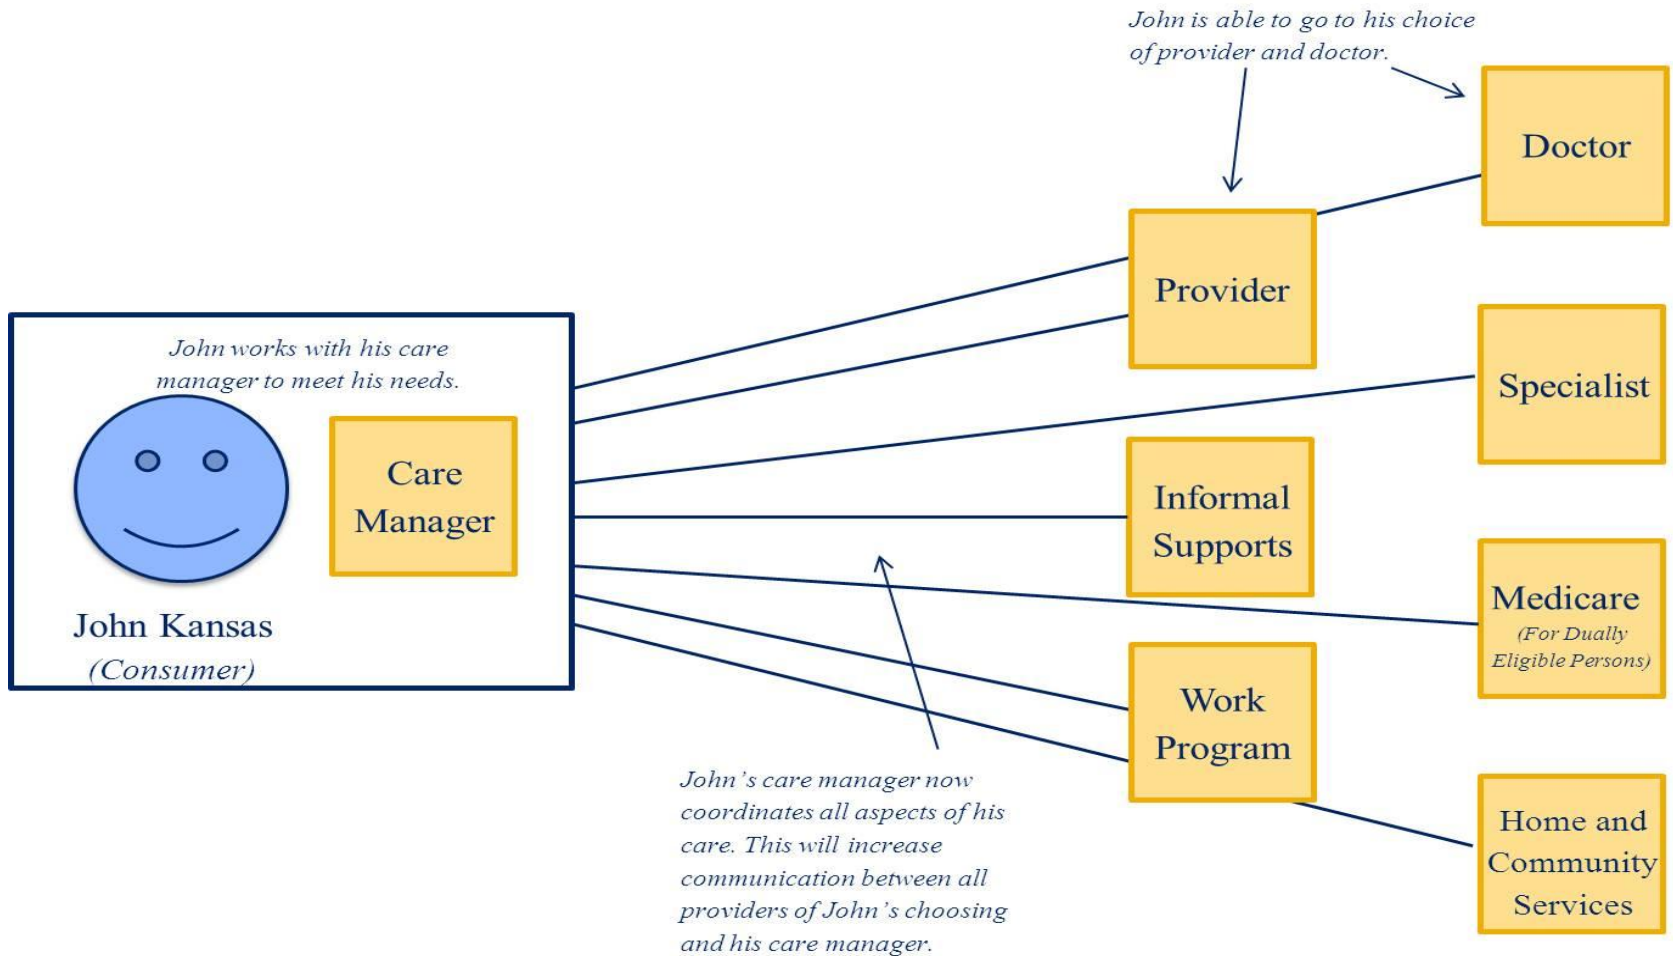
John is able to go to his choice of provider and doctor.

Doctor

Provider

John works with his care manager to meet his needs.

Care Manager

John Kansas
(Consumer)

Specialist

Informal Supports

Medicare
(For Dually Eligible Persons)

Work Program

Home and Community Services

John's care manager now coordinates all aspects of his care. This will increase communication between all providers of John's choosing and his care manager.